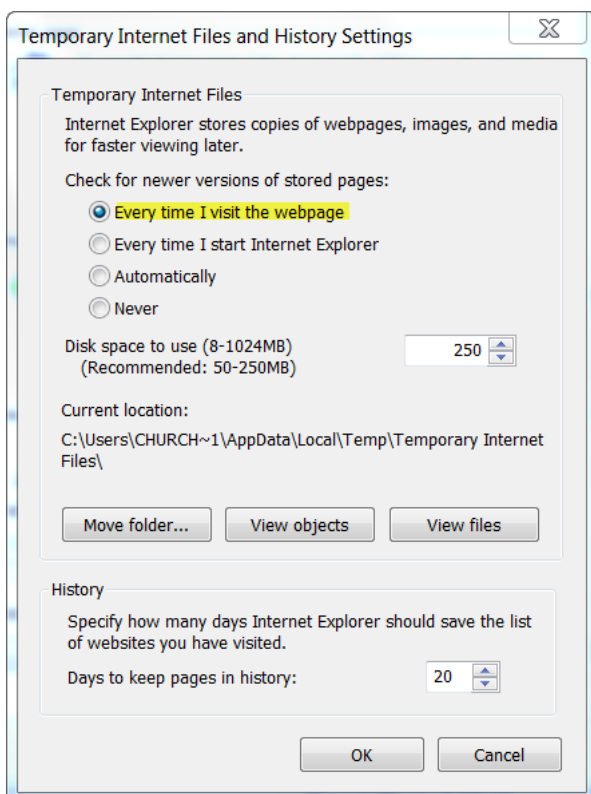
Temporary Internet Files and History Settings

Temporary Internet Files

Internet Explorer stores copies of webpages, images, and media for faster viewing later.

Check for newer versions of stored pages:

Every time I visit the webpage

Every time I start Internet Explorer

Automatically

Never

Disk space to use (8-1024MB)
(Recommended: 50-250MB)

250

Current location:

C:\Users\CHURCH~1\AppData\Local\Temp\Temporary Internet Files\

Move folder...

View objects

View files

History

Specify how many days Internet Explorer should save the list of websites you have visited.

Days to keep pages in history:

20

OK

Cancel